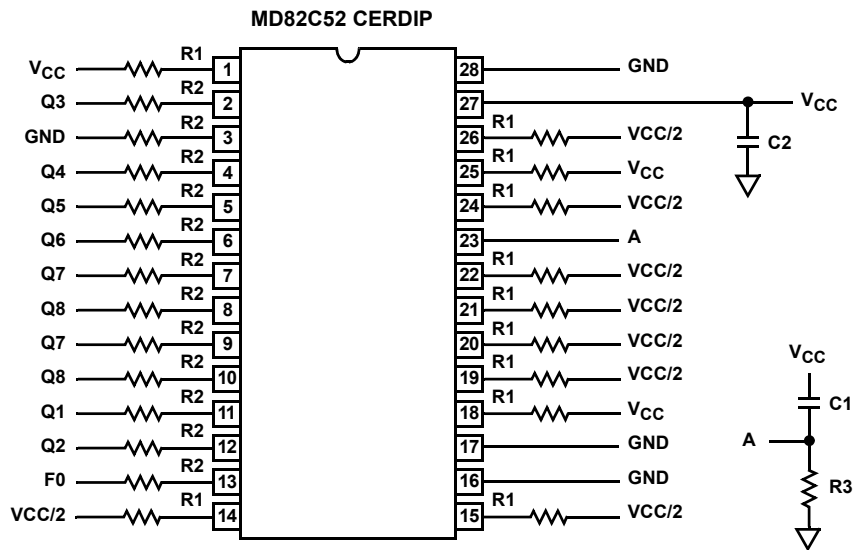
MD82C52 CERDIP

$V_{CC}$ R1 1
Q3 R2 2
GND R2 3
Q4 R2 4
Q5 R2 5
Q6 R2 6
Q7 R2 7
Q8 R2 8
Q7 R2 9
Q8 R2 10
Q1 R2 11
Q2 R2 12
F0 R2 13
VCC/2 R1 14

28 GND
27 $V_{CC}$
C2
26 R1 VCC/2
25 R1 $V_{CC}$
24 R1 VCC/2
23 A
22 R1 VCC/2
21 R1 VCC/2
20 R1 VCC/2
19 R1 VCC/2
18 R1 $V_{CC}$
17 GND
16 GND
15 R1 VCC/2

$V_{CC}$
C1
A
R3